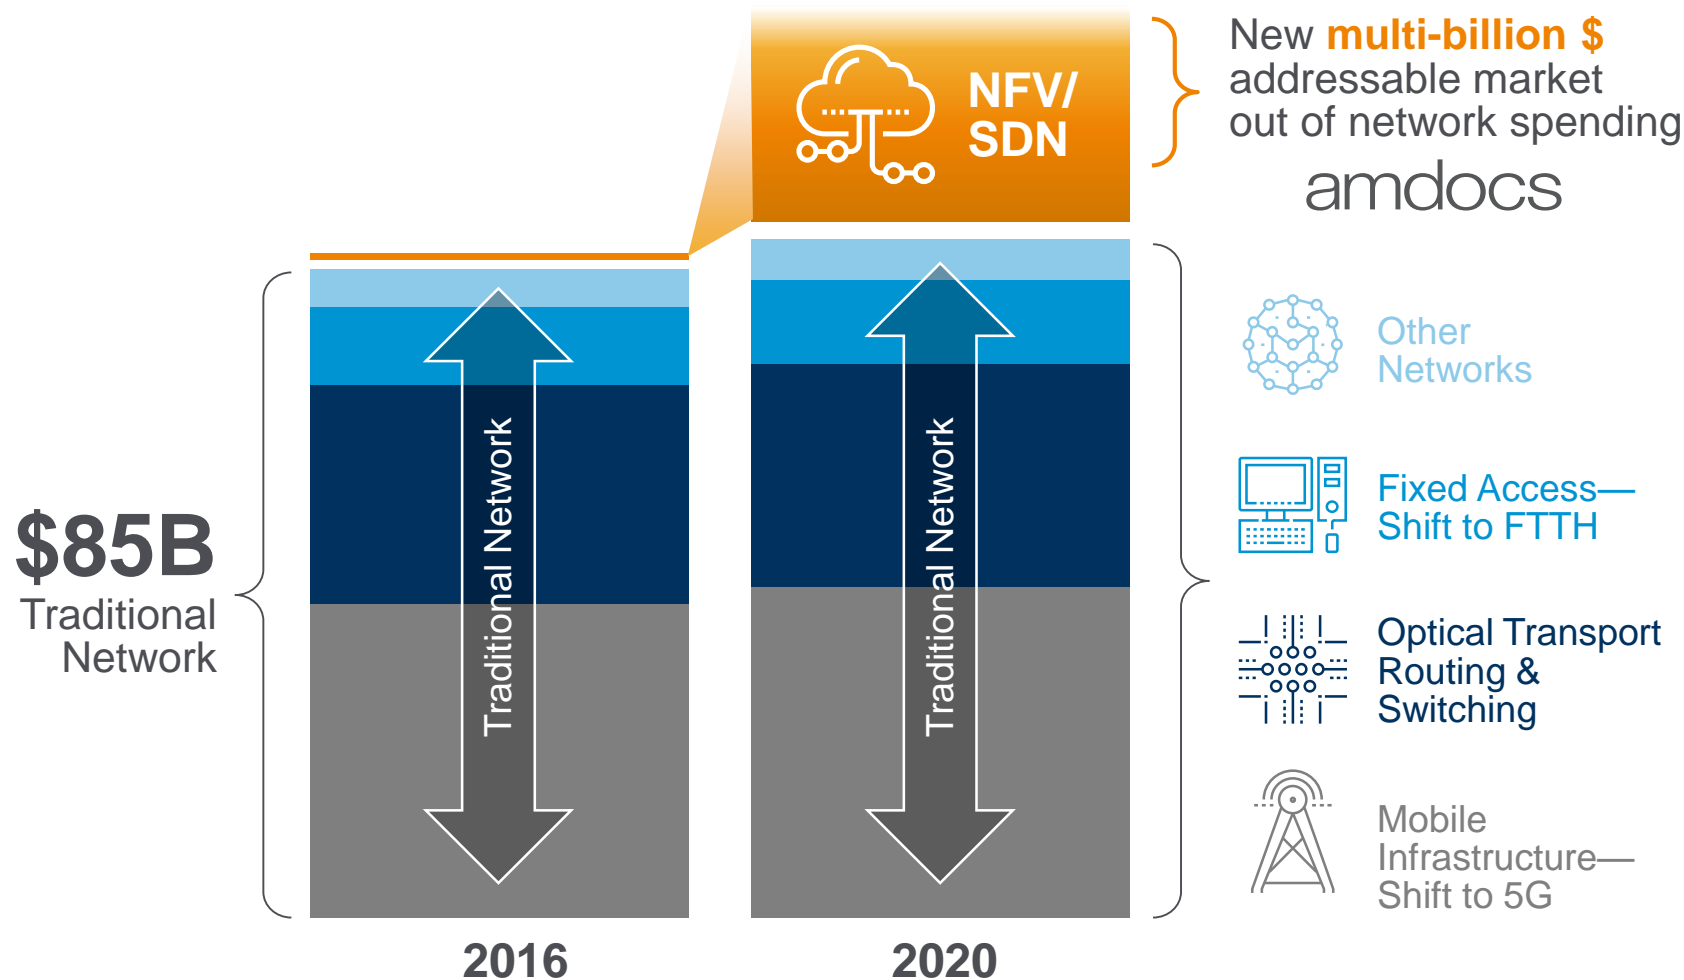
NFV/ SDN

New multi-billion $ addressable market out of network spending

amdocs

$85B
Traditional Network

Traditional Network

Traditional Network

Other Networks

Fixed Access—Shift to FTTH

Optical Transport Routing & Switching

Mobile Infrastructure—Shift to 5G

2016

2020